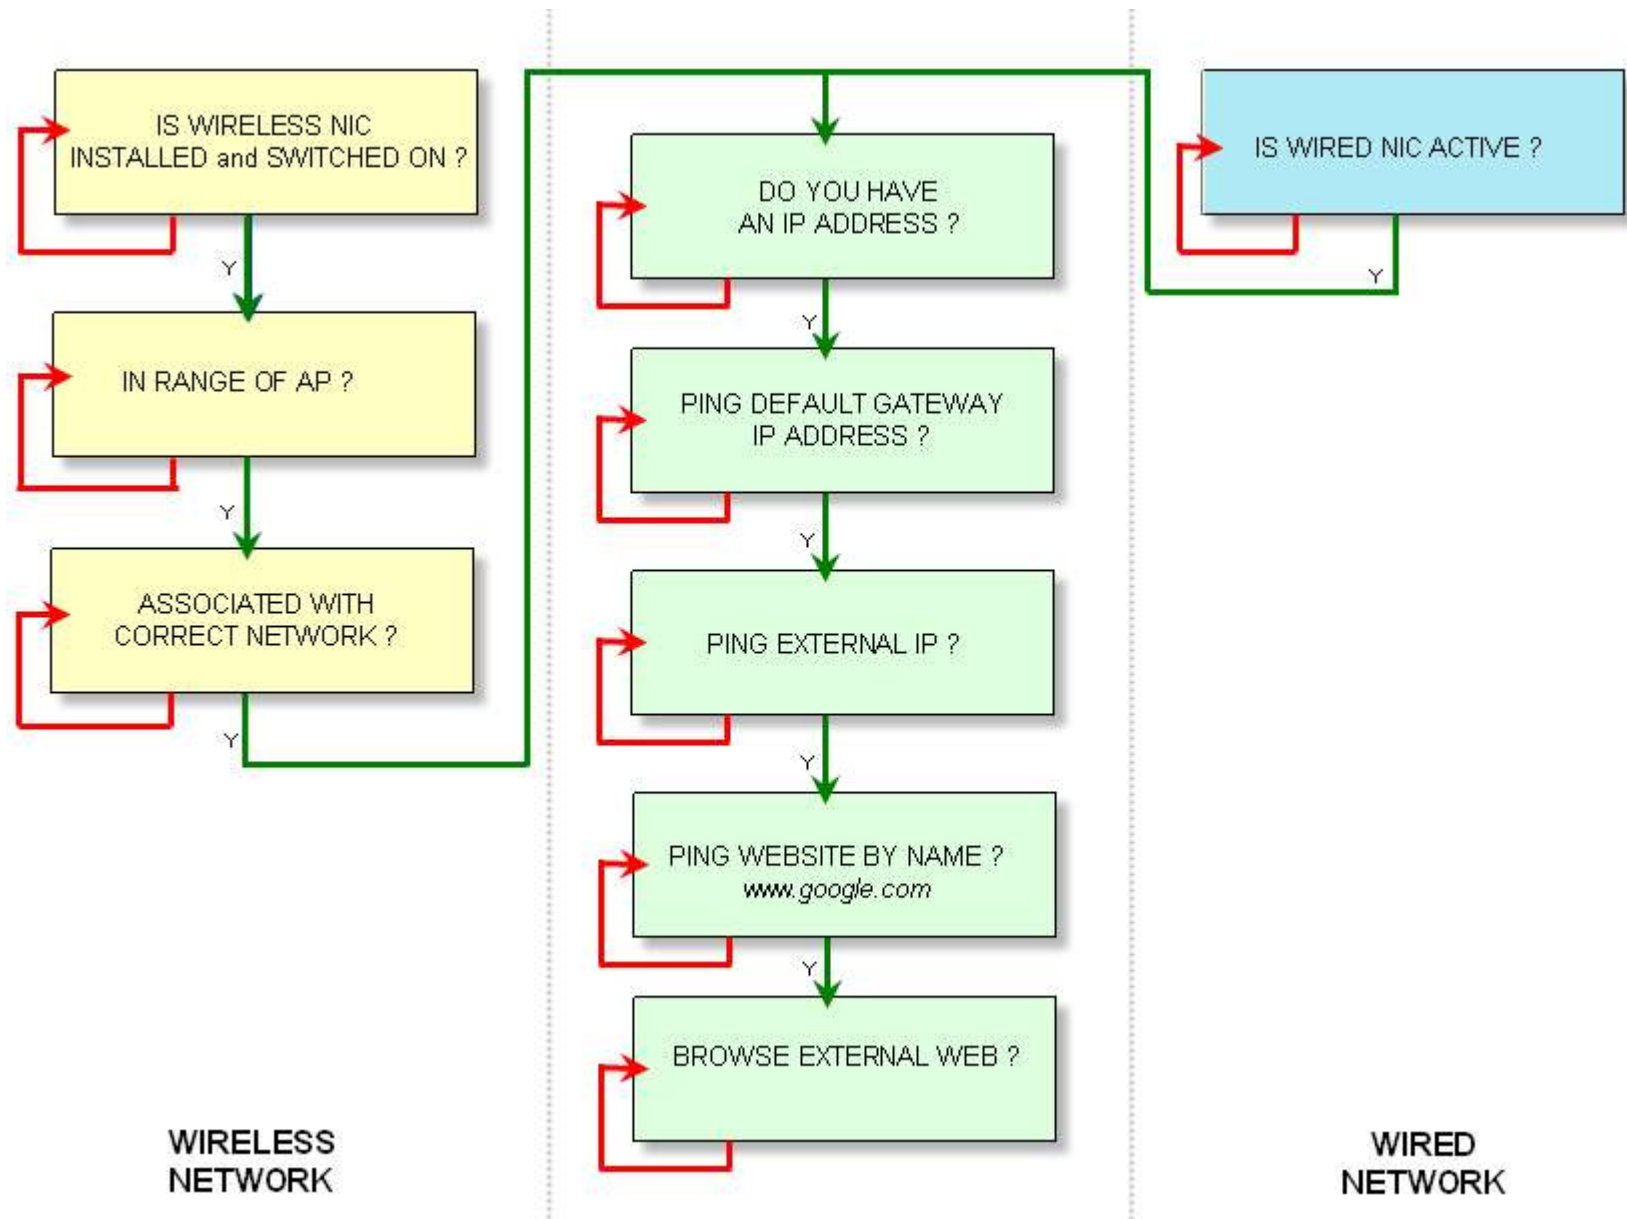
IS WIRELESS NIC INSTALLED and SWITCHED ON ?

Y

IN RANGE OF AP ?

Y

ASSOCIATED WITH CORRECT NETWORK ?

Y

DO YOU HAVE AN IP ADDRESS ?

Y

PING DEFAULT GATEWAY IP ADDRESS ?

Y

PING EXTERNAL IP ?

Y

PING WEBSITE BY NAME ?
www.google.com

Y

BROWSE EXTERNAL WEB ?

IS WIRED NIC ACTIVE ?

Y

WIRELESS NETWORK

WIRED NETWORK